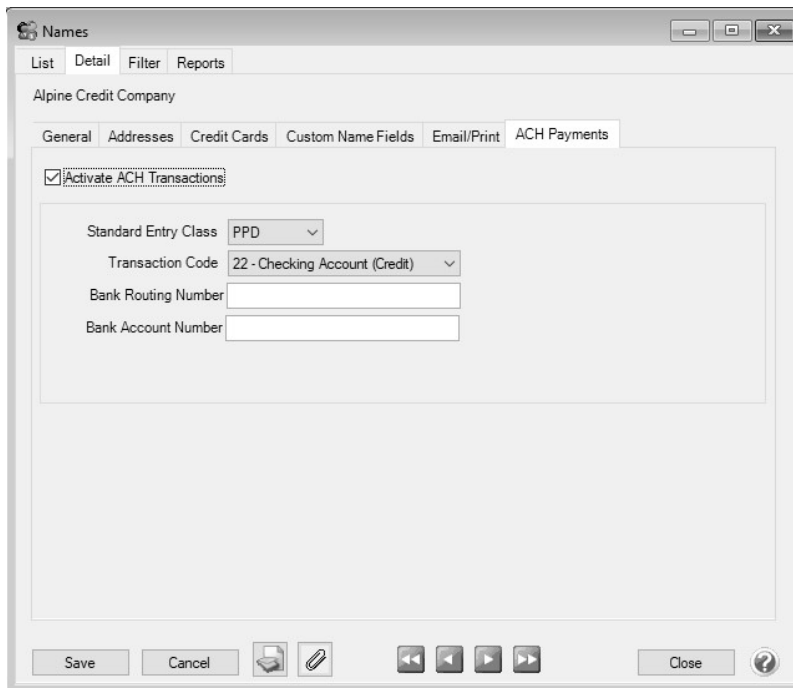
Names

List Detail Filter Reports

Alpine Credit Company

General Addresses Credit Cards Custom Name Fields Email/Print ACH Payments

Activate ACH Transactions

Standard Entry Class PPD

Transaction Code 22 - Checking Account (Credit)

Bank Routing Number

Bank Account Number

Save Cancel Close